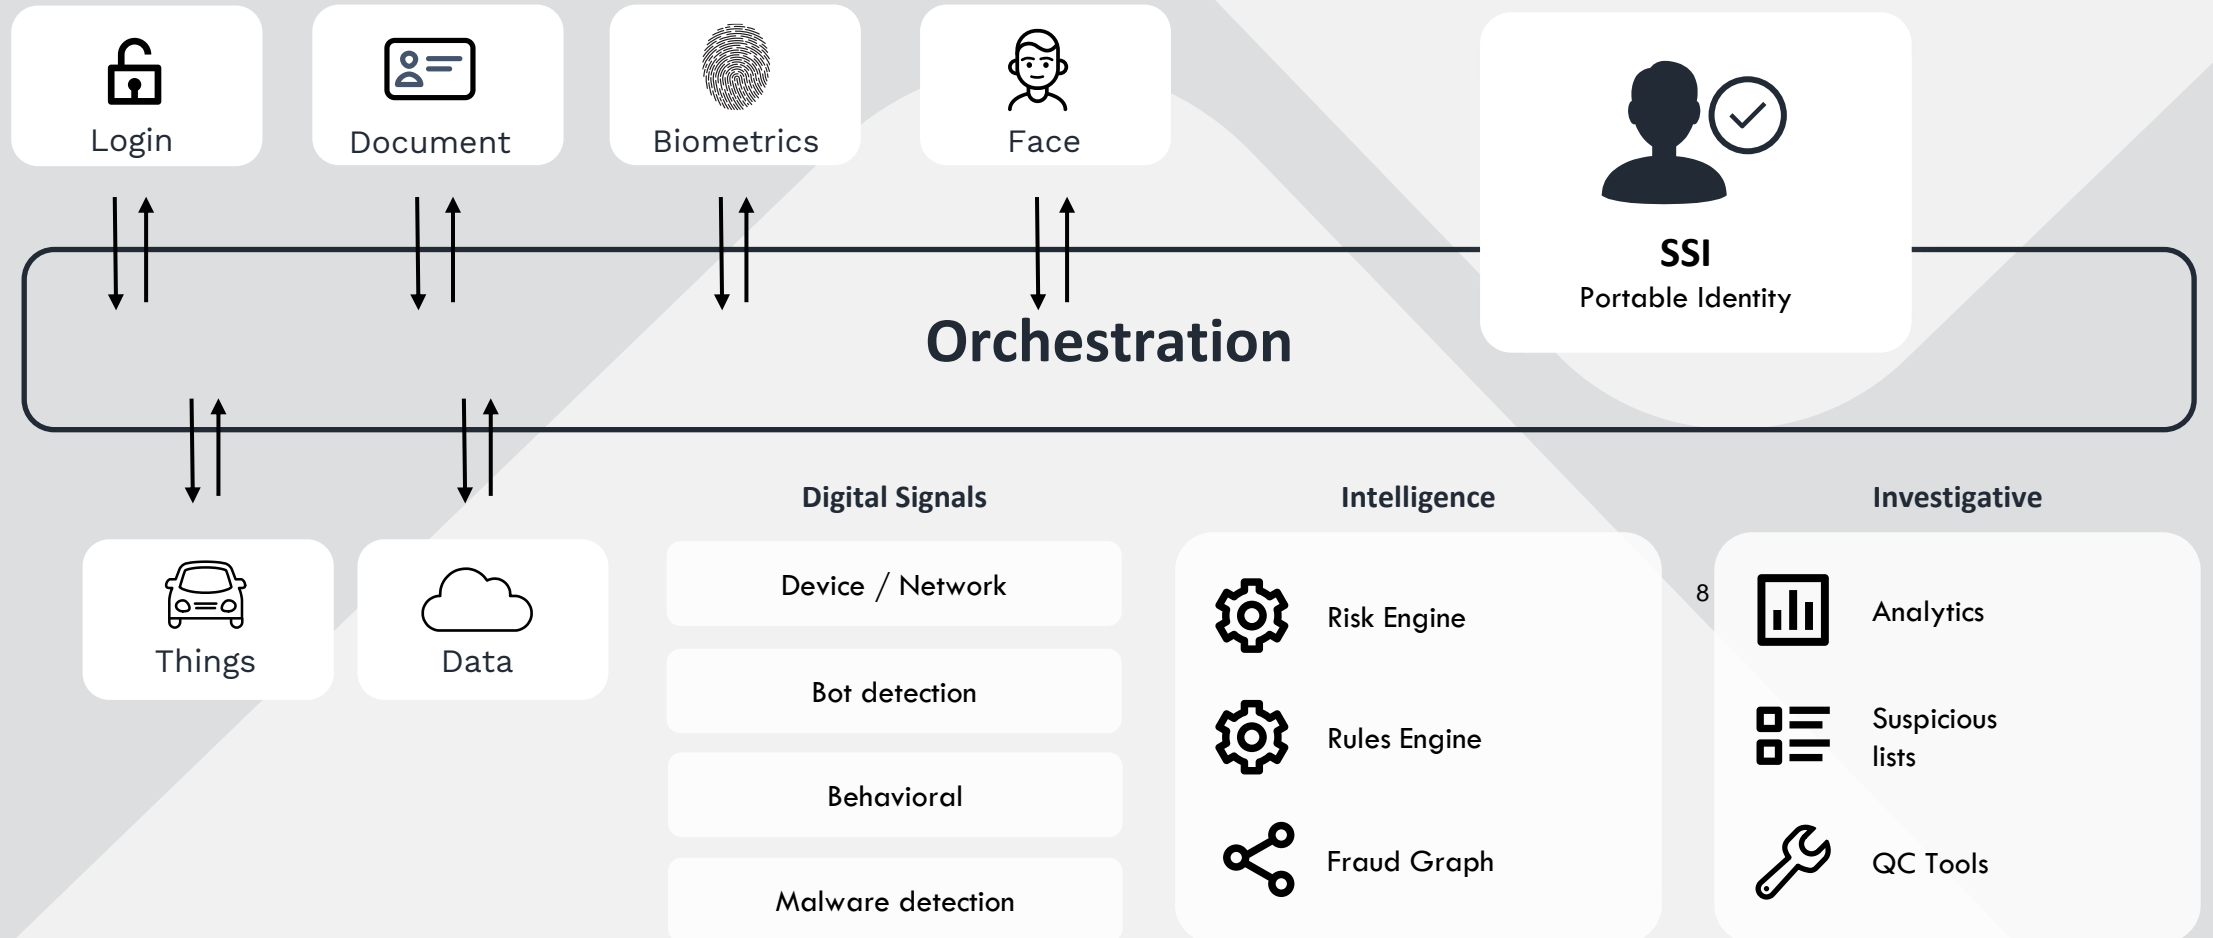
Login

Document

Biometrics

Face

SSI
Portable Identity

Orchestration

Things

Data

Digital Signals

Device / Network

Bot detection

Behavioral

Malware detection

Intelligence

Risk Engine

Rules Engine

Fraud Graph

Investigative

8

Analytics

Suspicious lists

QC Tools